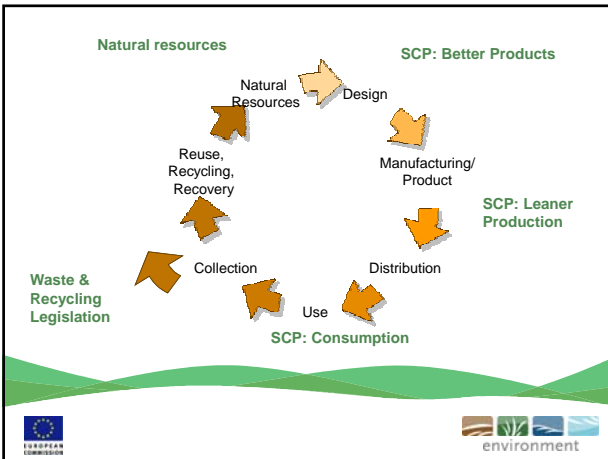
Natural resources

SCP: Better Products

Natural Resources

Design

Manufacturing/ Product

SCP: Leaner Production

Distribution

Use

SCP: Consumption

Collection

Waste & Recycling Legislation

Reuse, Recycling, Recovery

EUROPEAN COMMISSION

environment